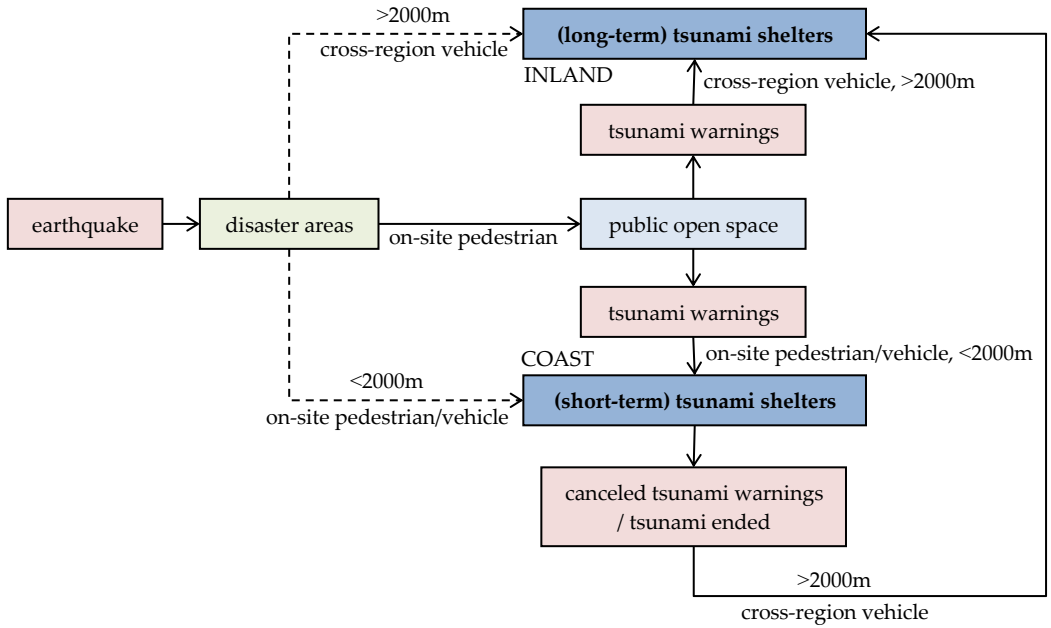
>2000m
cross-region vehicle
(long-term) tsunami shelters
INLAND
cross-region vehicle, >2000m
tsunami warnings
earthquake
disaster areas
on-site pedestrian
public open space
tsunami warnings
COAST
on-site pedestrian/vehicle, <2000m
<2000m
on-site pedestrian/vehicle
(short-term) tsunami shelters
canceled tsunami warnings / tsunami ended
>2000m
cross-region vehicle